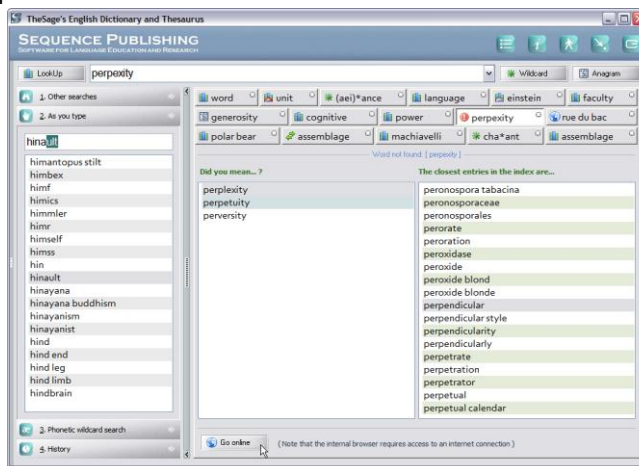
TheSage's English Dictionary and Thesaurus

SEQUENCE PUBLISHING
SOFTWARE FOR LANGUAGE EDUCATION AND RESEARCH

LookUp perpexity

Wildcard Anagram

1. Other searches

2. As you type

hinault

himantopus stilt
himbex
himf
himics
himmler
himr
himself
himss
hin
hinault
hinayana
hinayana buddhism
hinayanism
hinayanist
hind
hind end
hind leg
hind limb
hindbrain

3. Phonetic wildcard search

4. History

| word | unit | (aei)*ance | language | einstein | faculty |
|---|---|---|---|---|---|
| generosity | cognitive | power | perpexity | rue du bac | |
| polar bear | assemblage | machiavelli | cha*ant | assemblage | |

Word not found [ perpexity ]

Did you mean... ?

perplexity
perpetuity
perversity

The closest entries in the index are...

peronospora tabacina
peronosporaceae
peronosporales
perorate
peroration
peroxidase
peroxide
peroxide blond
peroxide blonde
perpendicular
perpendicular style
perpendicularity
perpendicularly
perpetrate
perpetration
perpetrator
perpetual
perpetual calendar

Go online (Note that the internal browser requires access to an internet connection)